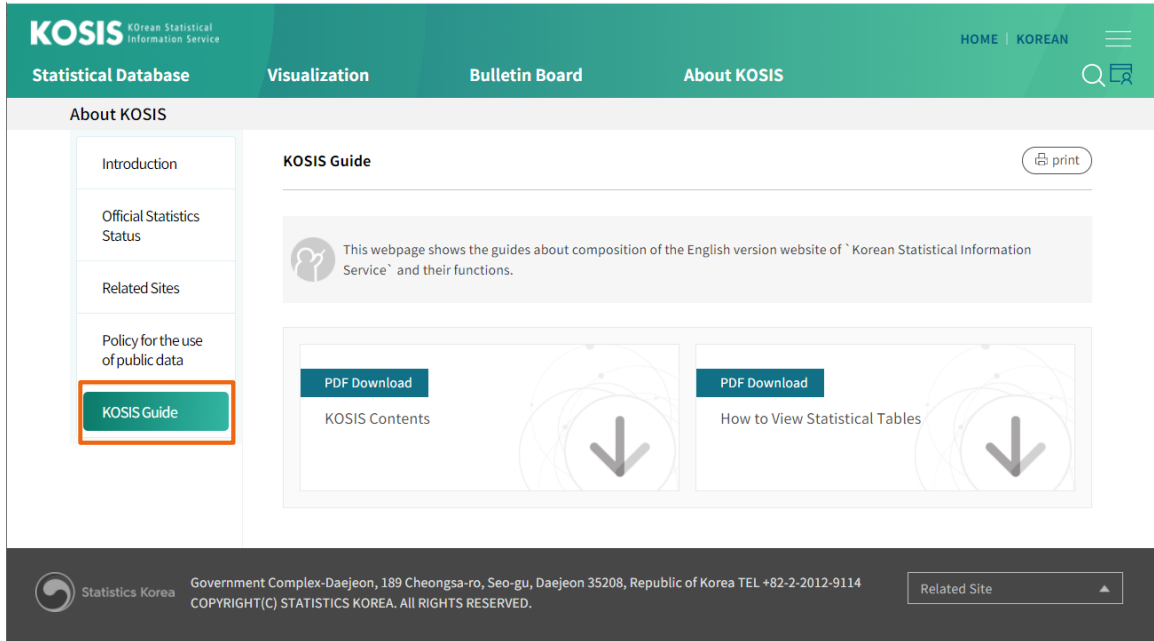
KOSIS KOrean Statistical Information Service

HOME | KOREAN

Statistical Database Visualization Bulletin Board About KOSIS

About KOSIS

Introduction

Official Statistics Status

Related Sites

Policy for the use of public data

KOSIS Guide

KOSIS Guide

print

This webpage shows the guides about composition of the English version website of `Korean Statistical Information Service` and their functions.

PDF Download
KOSIS Contents

PDF Download
How to View Statistical Tables

Statistics Korea

Government Complex-Daejeon, 189 Cheongsa-ro, Seo-gu, Daejeon 35208, Republic of Korea TEL +82-2-2012-9114
COPYRIGHT(C) STATISTICS KOREA. ALL RIGHTS RESERVED.

Related Site